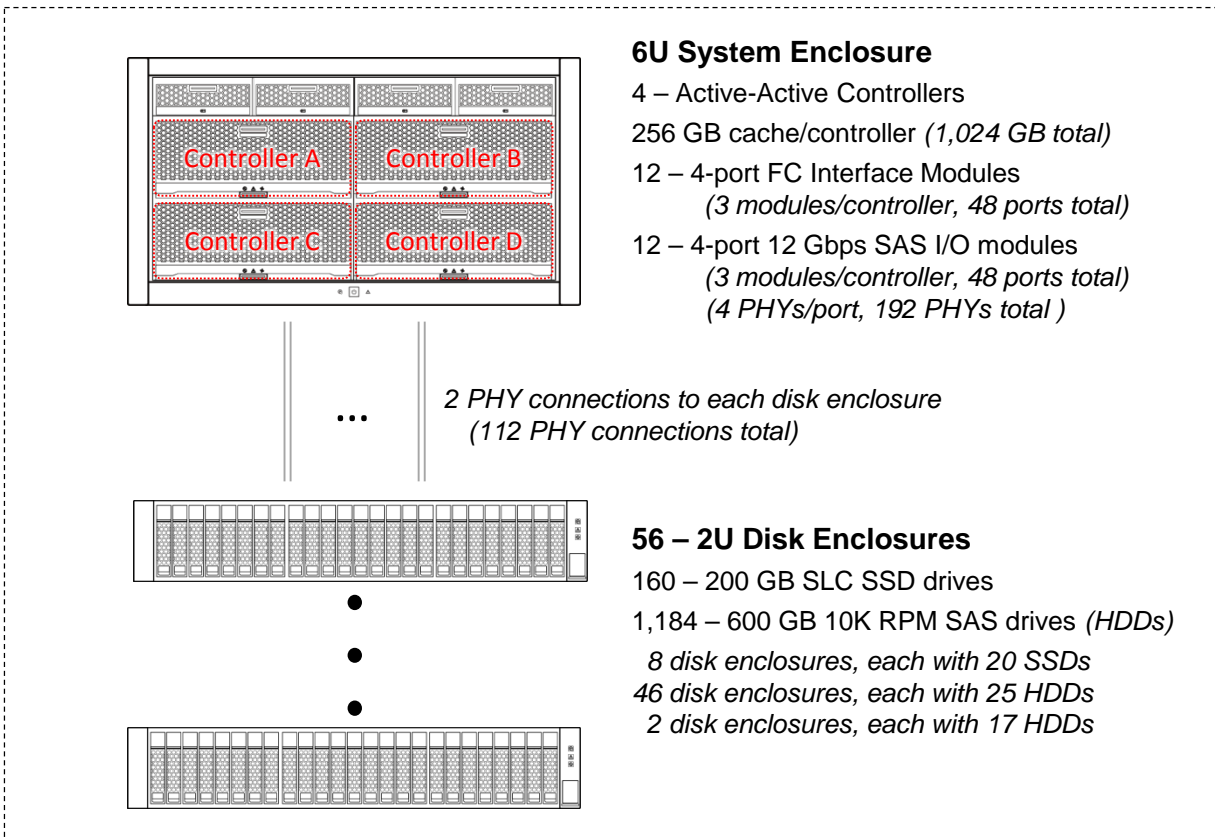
Controller A

Controller B

Controller C

Controller D

6U System Enclosure

4 – Active-Active Controllers

256 GB cache/controller (1,024 GB total)

12 – 4-port FC Interface Modules
(3 modules/controller, 48 ports total)

12 – 4-port 12 Gbps SAS I/O modules
(3 modules/controller, 48 ports total)
(4 PHYs/port, 192 PHYs total )

...

2 PHY connections to each disk enclosure
(112 PHY connections total)

56 – 2U Disk Enclosures

160 – 200 GB SLC SSD drives

1,184 – 600 GB 10K RPM SAS drives (HDDs)

8 disk enclosures, each with 20 SSDs
46 disk enclosures, each with 25 HDDs
2 disk enclosures, each with 17 HDDs